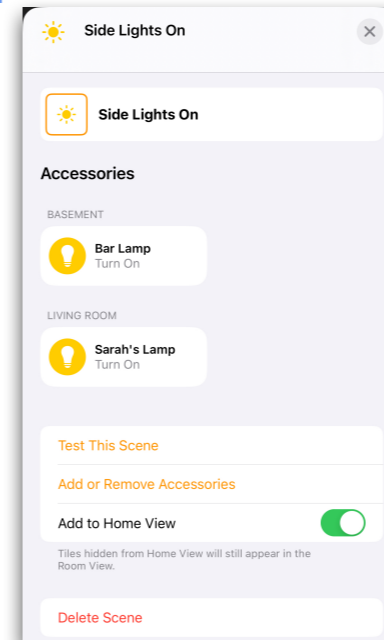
Side Lights On

Side Lights On

Accessories

BASEMENT

Bar Lamp
Turn On

LIVING ROOM

Sarah's Lamp
Turn On

Test This Scene

Add or Remove Accessories

Add to Home View

Tiles hidden from Home View will still appear in the Room View.

Delete Scene